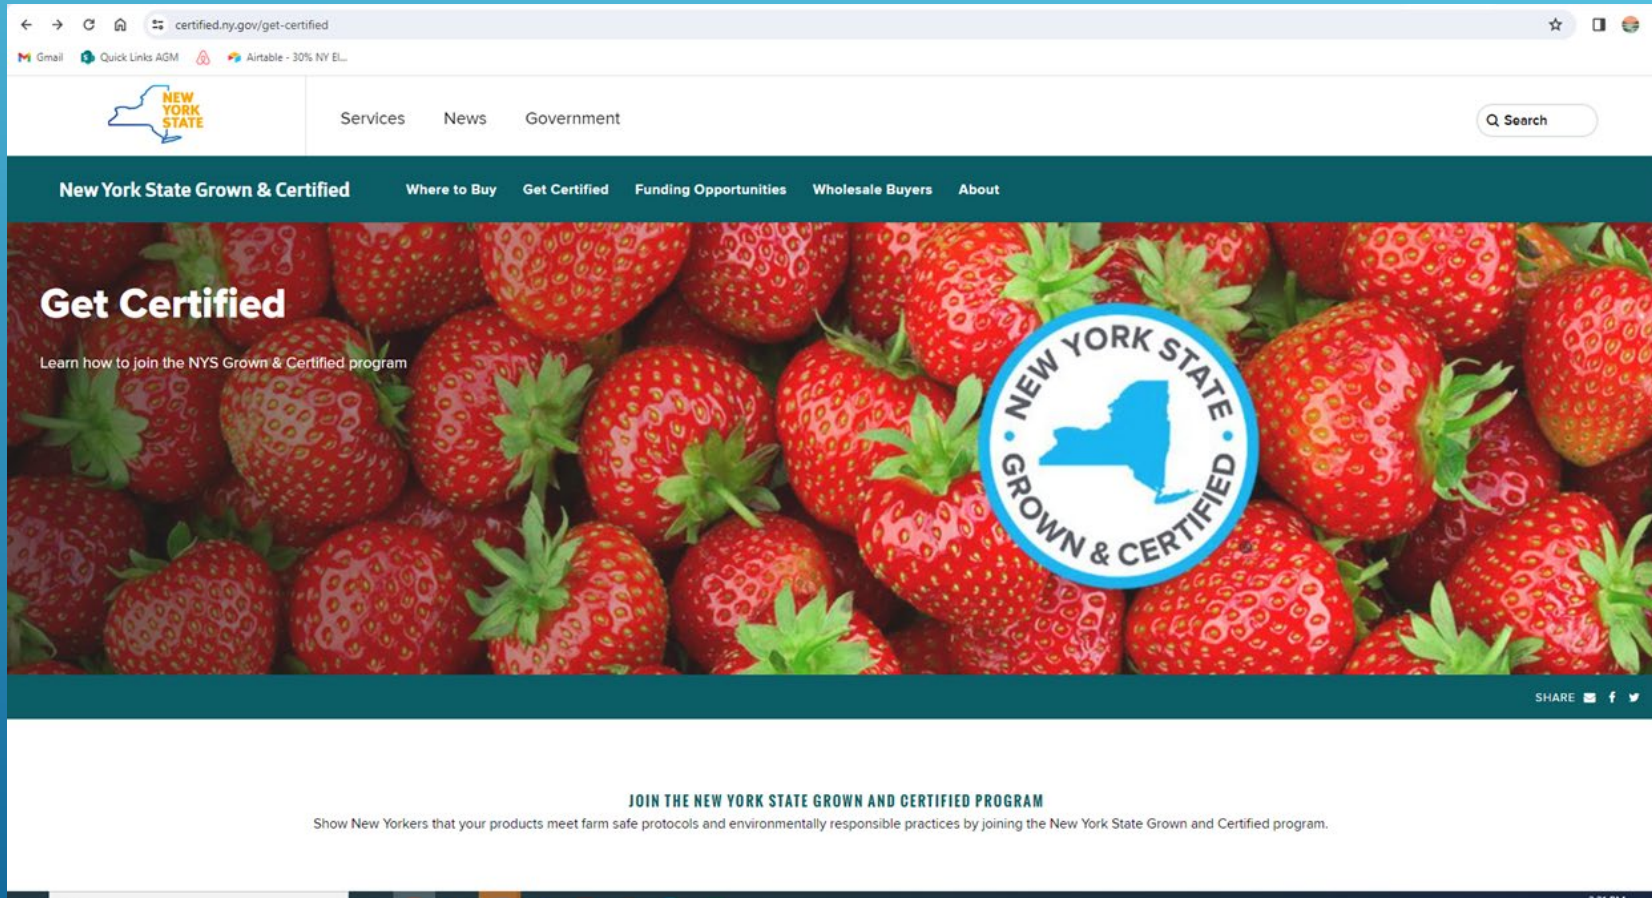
certified.ny.gov/get-certified

Gmail Quick Links AGM Airtable - 30% NY El...

NEW YORK STATE

Services News Government

Search

New York State Grown & Certified

Where to Buy Get Certified Funding Opportunities Wholesale Buyers About

Get Certified

Learn how to join the NYS Grown & Certified program

NEW YORK STATE GROWN & CERTIFIED

SHARE

JOIN THE NEW YORK STATE GROWN AND CERTIFIED PROGRAM

Show New Yorkers that your products meet farm safe protocols and environmentally responsible practices by joining the New York State Grown and Certified program.